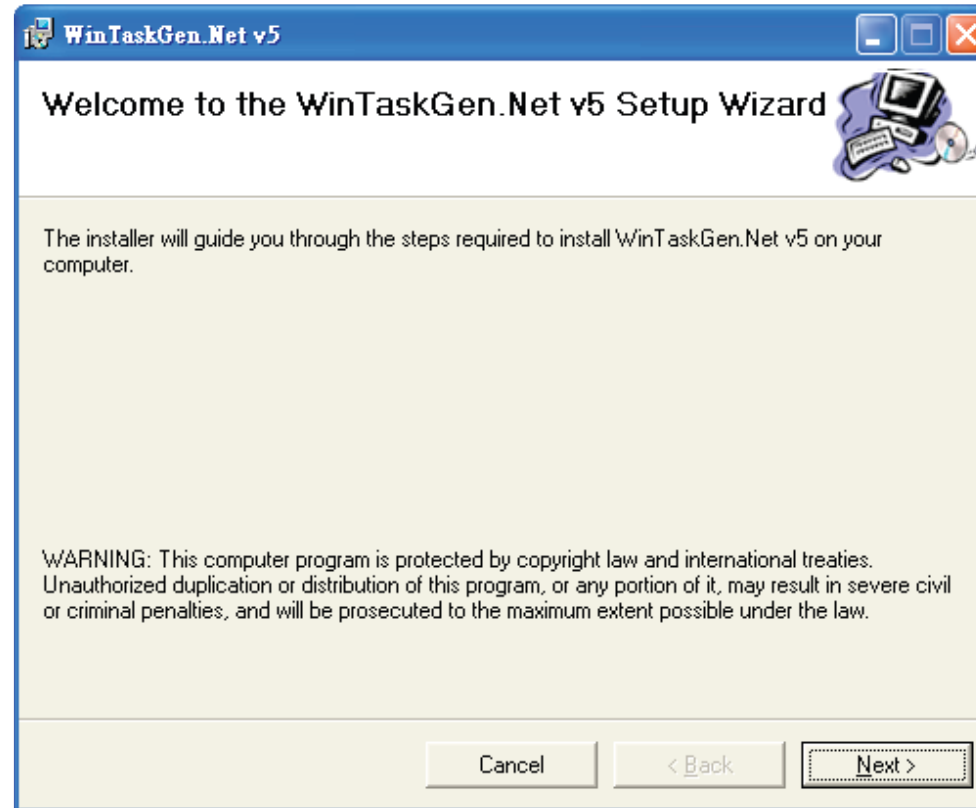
WinTaskGen.Net v5

Welcome to the WinTaskGen.Net v5 Setup Wizard

The installer will guide you through the steps required to install WinTaskGen.Net v5 on your computer.

WARNING: This computer program is protected by copyright law and international treaties. Unauthorized duplication or distribution of this program, or any portion of it, may result in severe civil or criminal penalties, and will be prosecuted to the maximum extent possible under the law.

Cancel

< Back

Next >